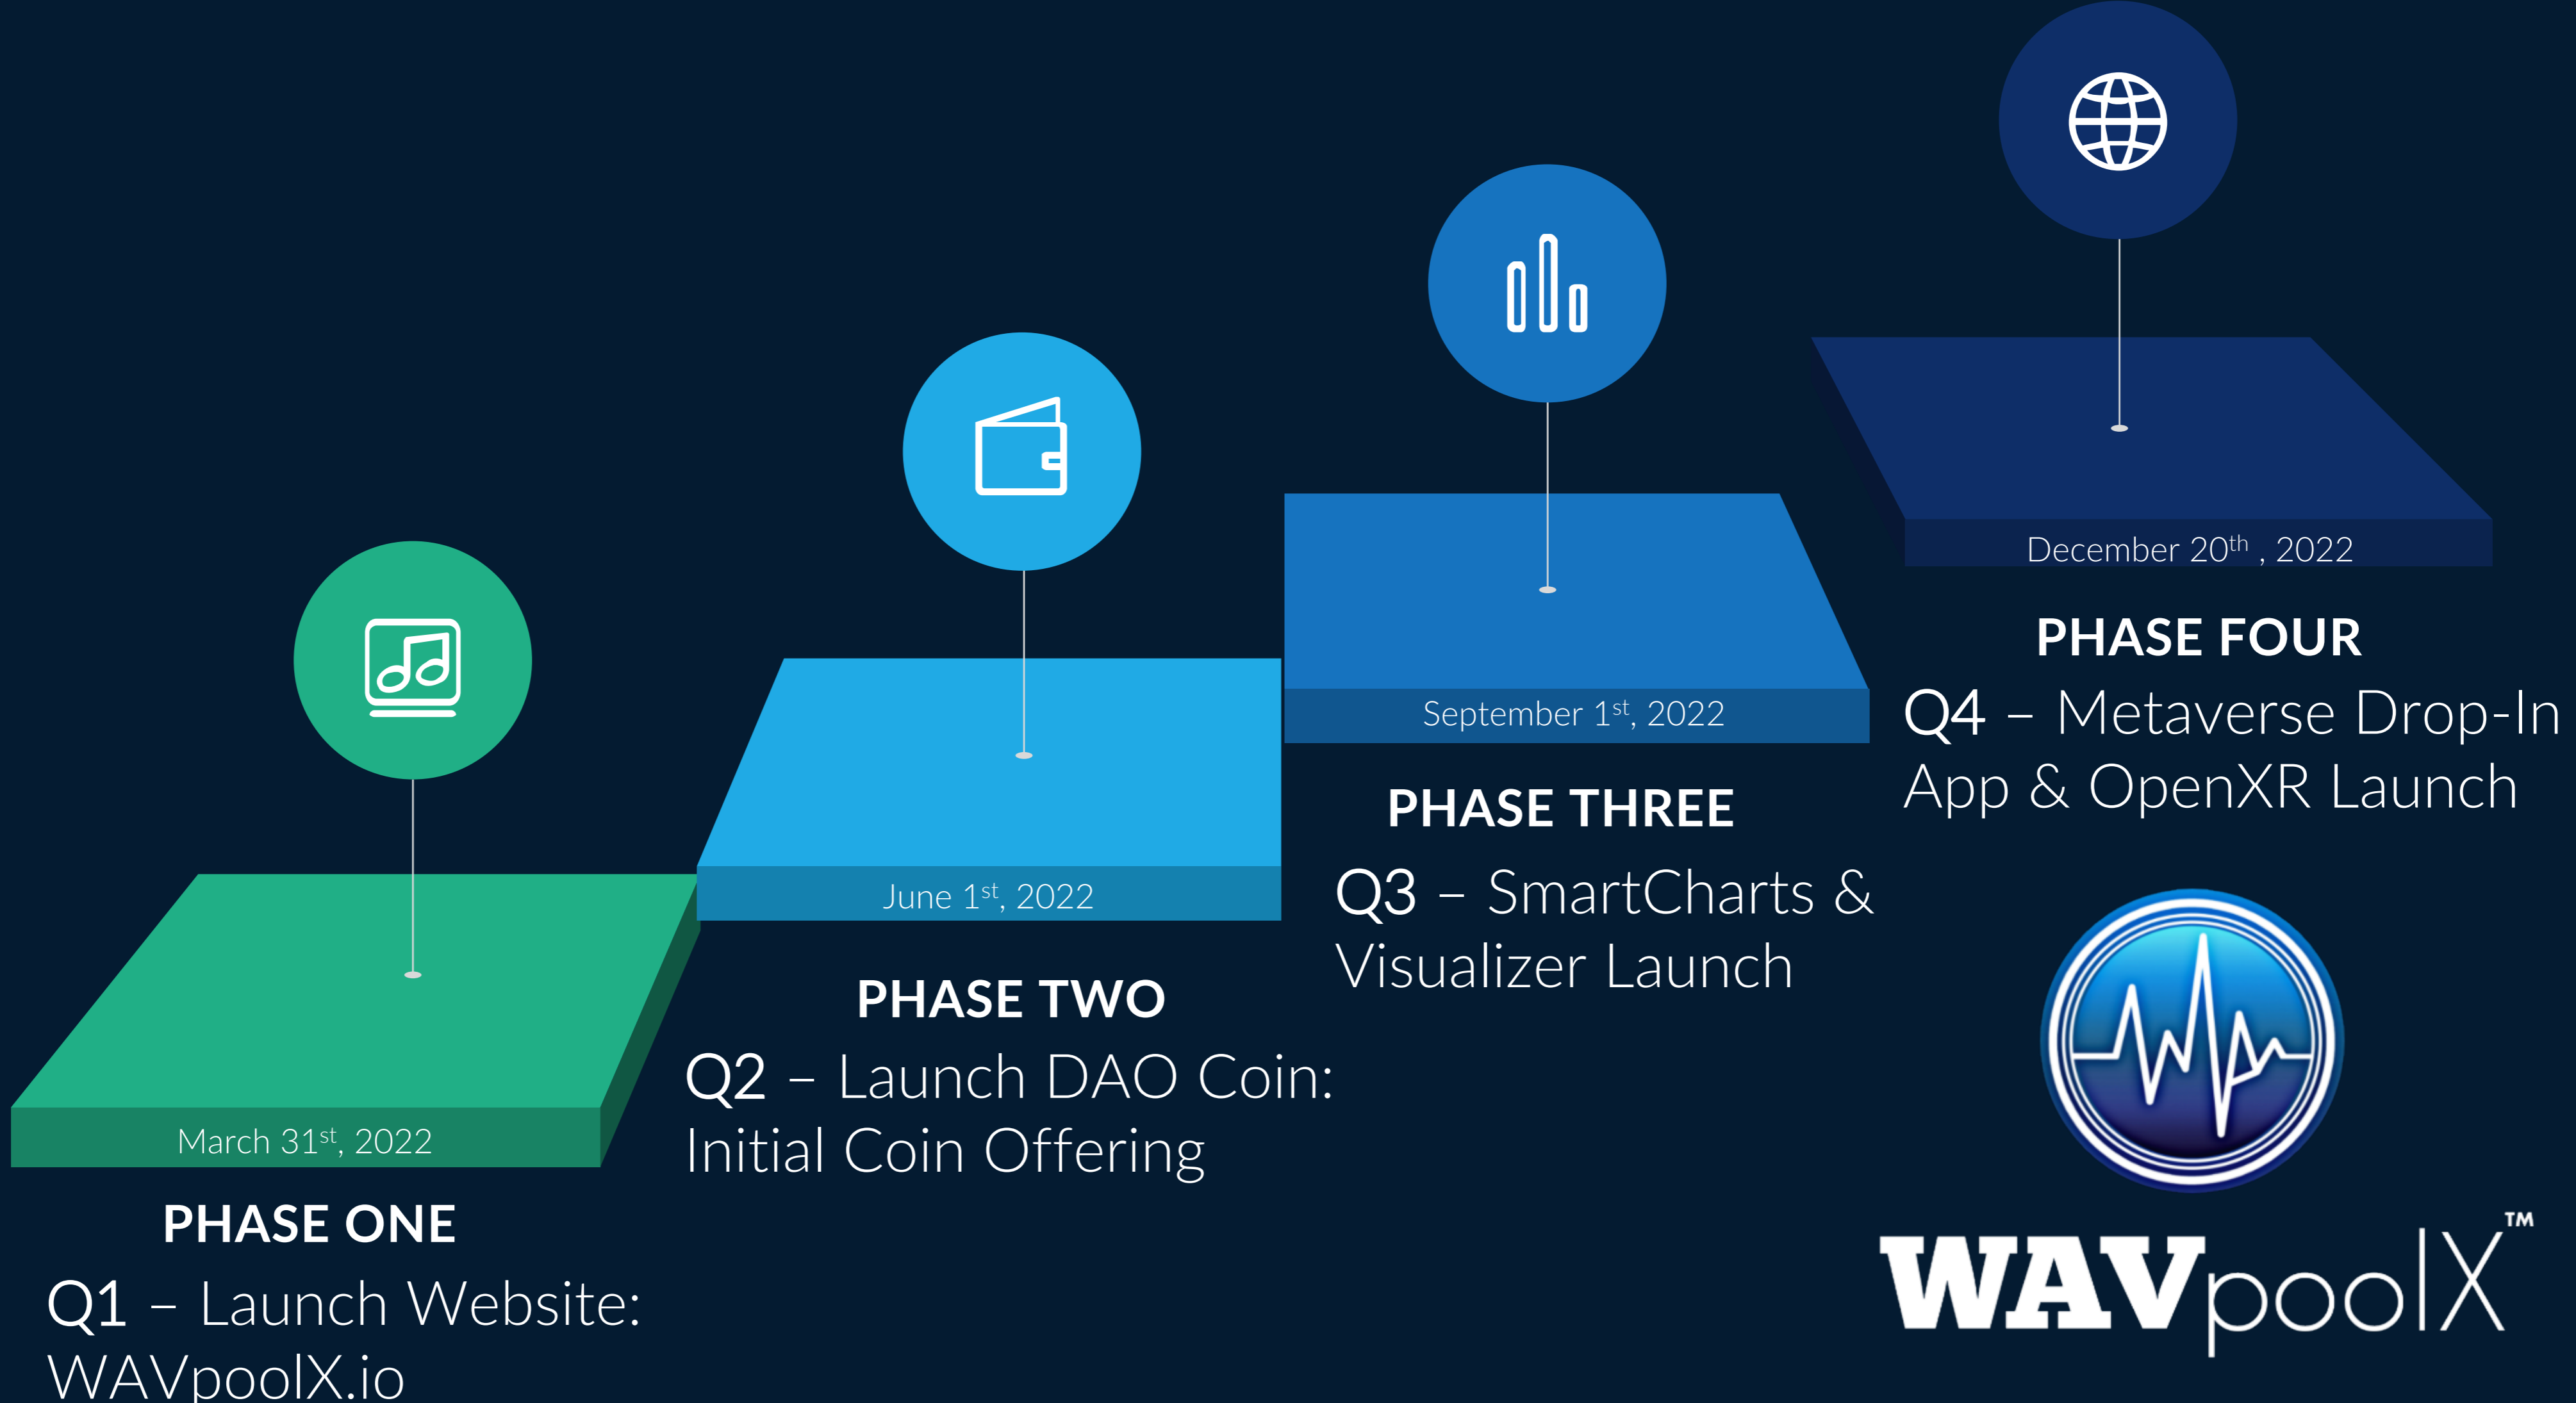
March 31$^{st}$, 2022

PHASE ONE

Q1 – Launch Website: WAVpoolX.io

June 1$^{st}$, 2022

PHASE TWO

Q2 – Launch DAO Coin: Initial Coin Offering

September 1$^{st}$, 2022

PHASE THREE

Q3 – SmartCharts & Visualizer Launch

December 20$^{th}$ , 2022

PHASE FOUR

Q4 – Metaverse Drop-In App & OpenXR Launch

WAVpoolX™